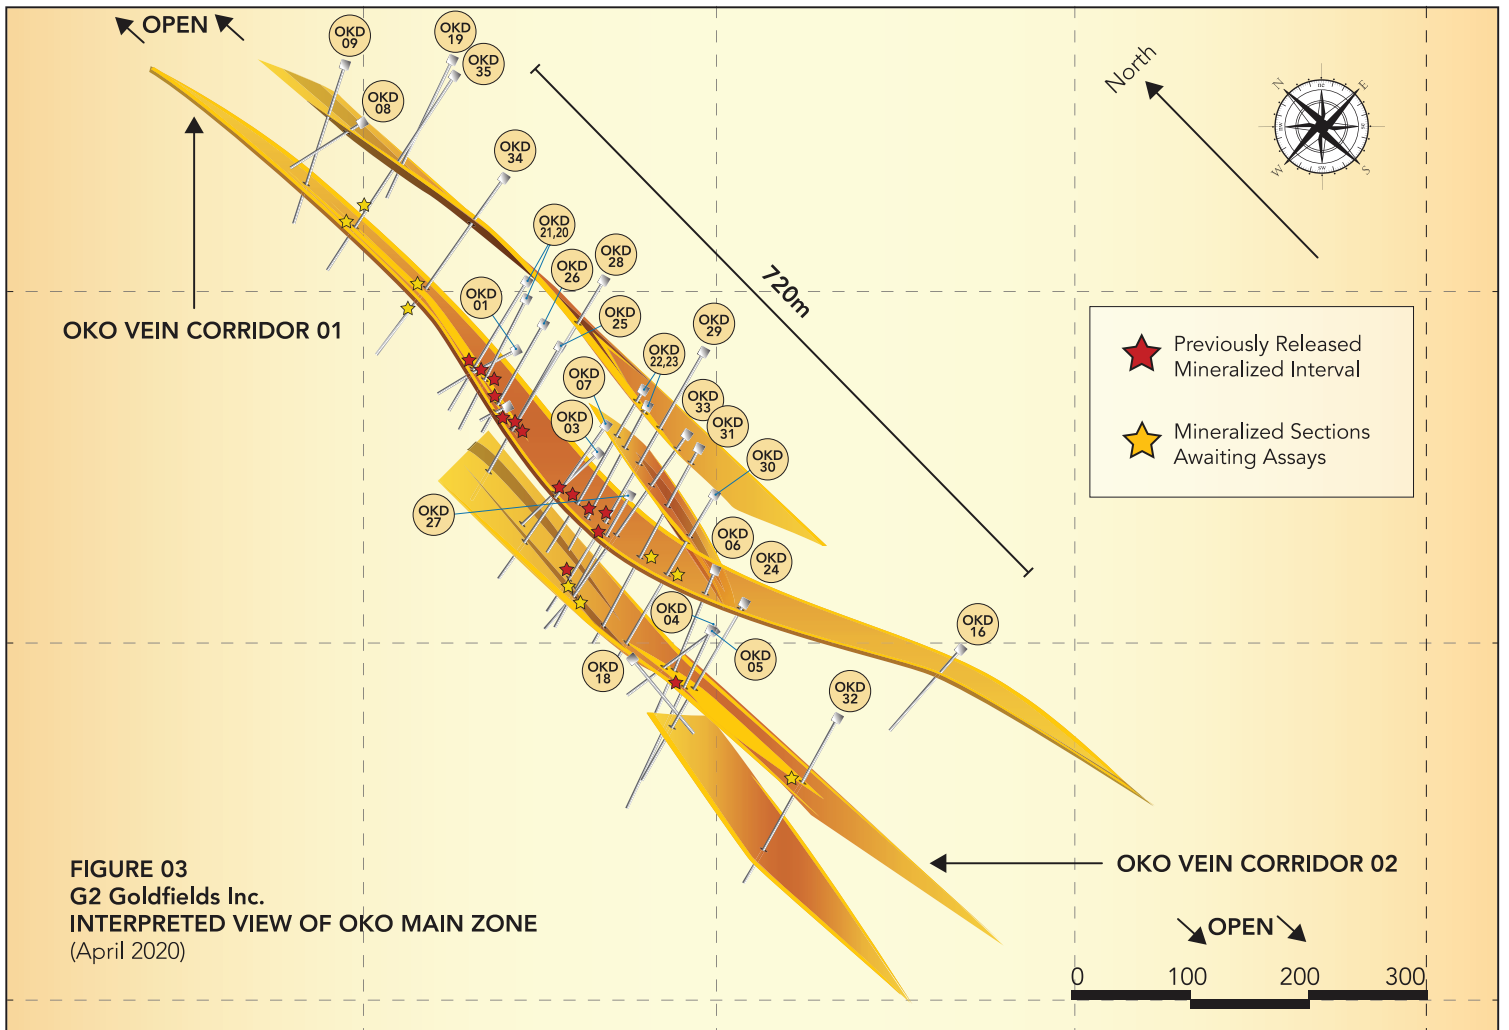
OPEN

OKD 09
OKD 19
OKD 35
OKD 08
OKD 34
OKD 21,20
OKD 28
OKD 26
OKD 01
OKD 25
OKD 29
OKD 22,23
OKD 07
OKD 33
OKD 03
OKD 31
OKD 30
OKD 27
OKD 06
OKD 24
OKD 04
OKD 16
OKD 05
OKD 18
OKD 32

720m

North

N
E
S
W

OKO VEIN CORRIDOR 01

Previously Released Mineralized Interval

Mineralized Sections Awaiting Assays

OKO VEIN CORRIDOR 02

OPEN

FIGURE 03
G2 Goldfields Inc.
INTERPRETED VIEW OF OKO MAIN ZONE
(April 2020)

0 100 200 300